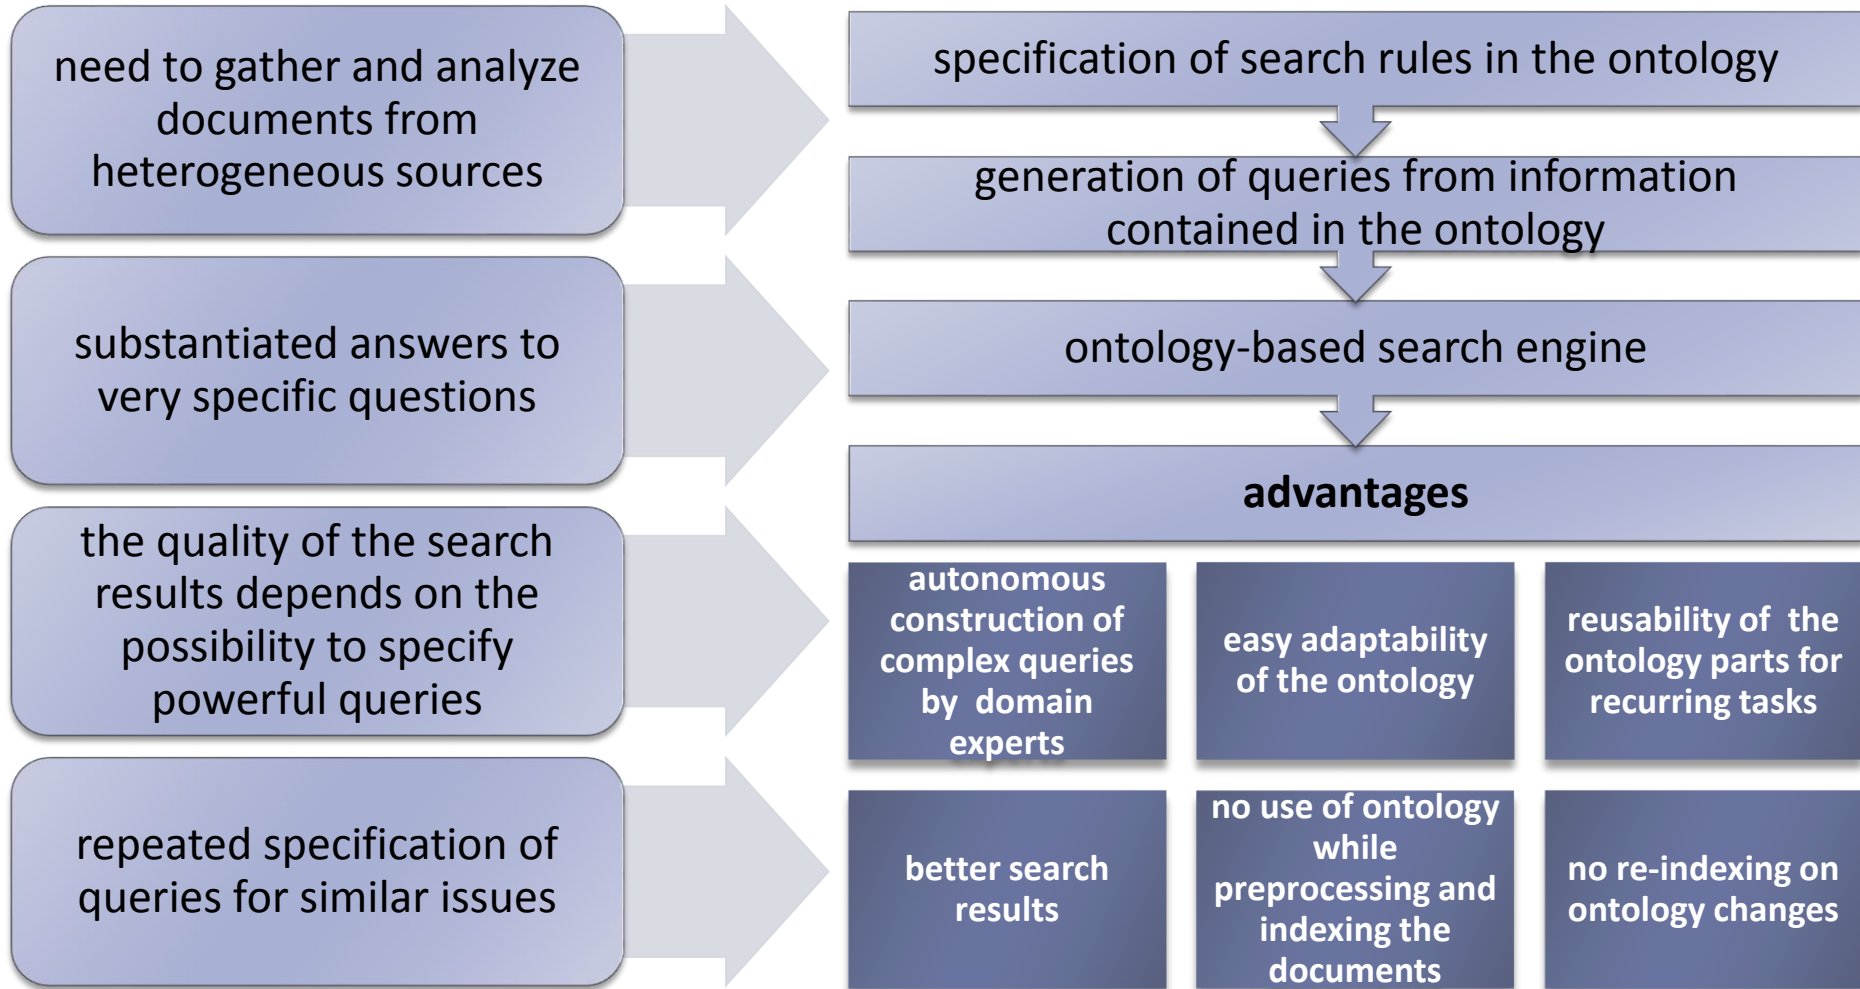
need to gather and analyze documents from heterogeneous sources

substantiated answers to very specific questions

the quality of the search results depends on the possibility to specify powerful queries

repeated specification of queries for similar issues

specification of search rules in the ontology

generation of queries from information contained in the ontology

ontology-based search engine

advantages

autonomous construction of complex queries by domain experts

easy adaptability of the ontology

reusability of the ontology parts for recurring tasks

better search results

no use of ontology while preprocessing and indexing the documents

no re-indexing on ontology changes